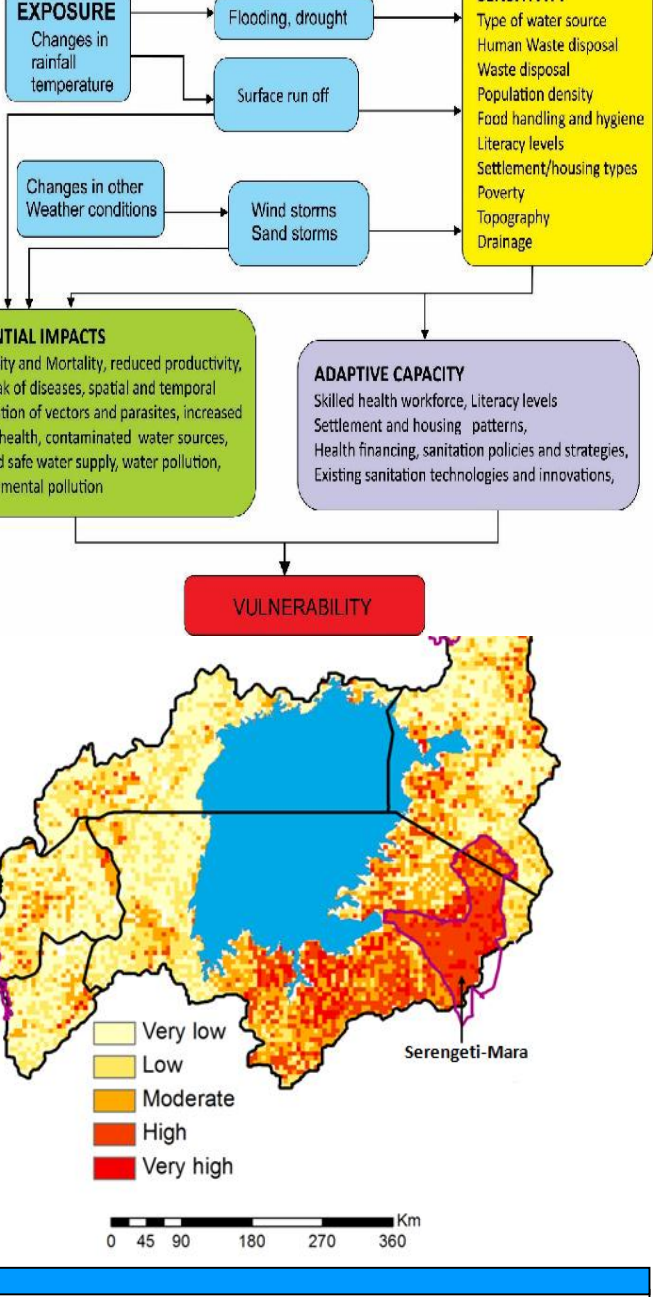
EXPOSURE
Changes in rainfall temperature

Flooding, drought

Surface run off

Changes in other Weather conditions

Wind storms
Sand storms

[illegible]
Type of water source
Human Waste disposal
Waste disposal
Population density
Food handling and hygiene
Literacy levels
Settlement/housing types
Poverty
Topography
Drainage

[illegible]TIAL IMPACTS
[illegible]ity and Mortality, reduced productivity, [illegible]ak of diseases, spatial and temporal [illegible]tion of vectors and parasites, increased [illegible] health, contaminated water sources, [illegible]d safe water supply, water pollution, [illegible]mental pollution

ADAPTIVE CAPACITY
Skilled health workforce, Literacy levels
Settlement and housing patterns,
Health financing, sanitation policies and strategies,
Existing sanitation technologies and innovations,

VULNERABILITY

Very low
Low
Moderate
High
Very high

Serengeti-Mara

Km
0 45 90 180 270 360